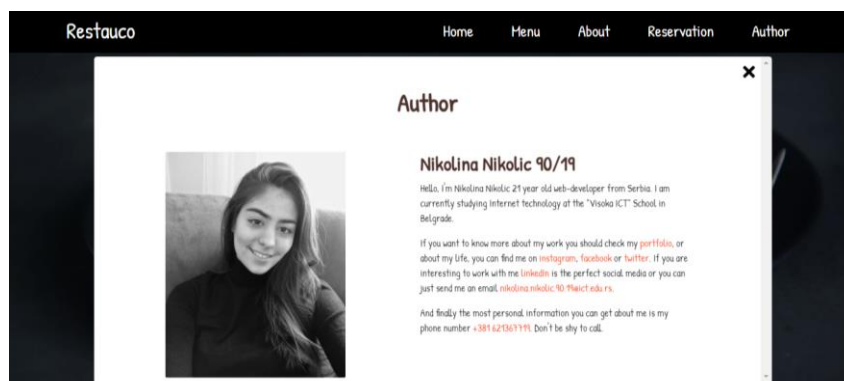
Restauco

Home Menu About Reservation Author

×

Author

Nikolina Nikolic 90/19

Hello, I'm Nikolina Nikolic 21 year old web-developer from Serbia. I am currently studying internet technology at the "Visoka ICT" School in Belgrade.

If you want to know more about my work you should check my portfolio, or about my life, you can find me on instagram, facebook or twitter. If you are interesting to work with me linkedin is the perfect social media or you can just send me an email nikolina.nikolic.90.19@ict.edu.rs.

And finally the most personal information you can get about me is my phone number +381621367791. Don't be shy to call.